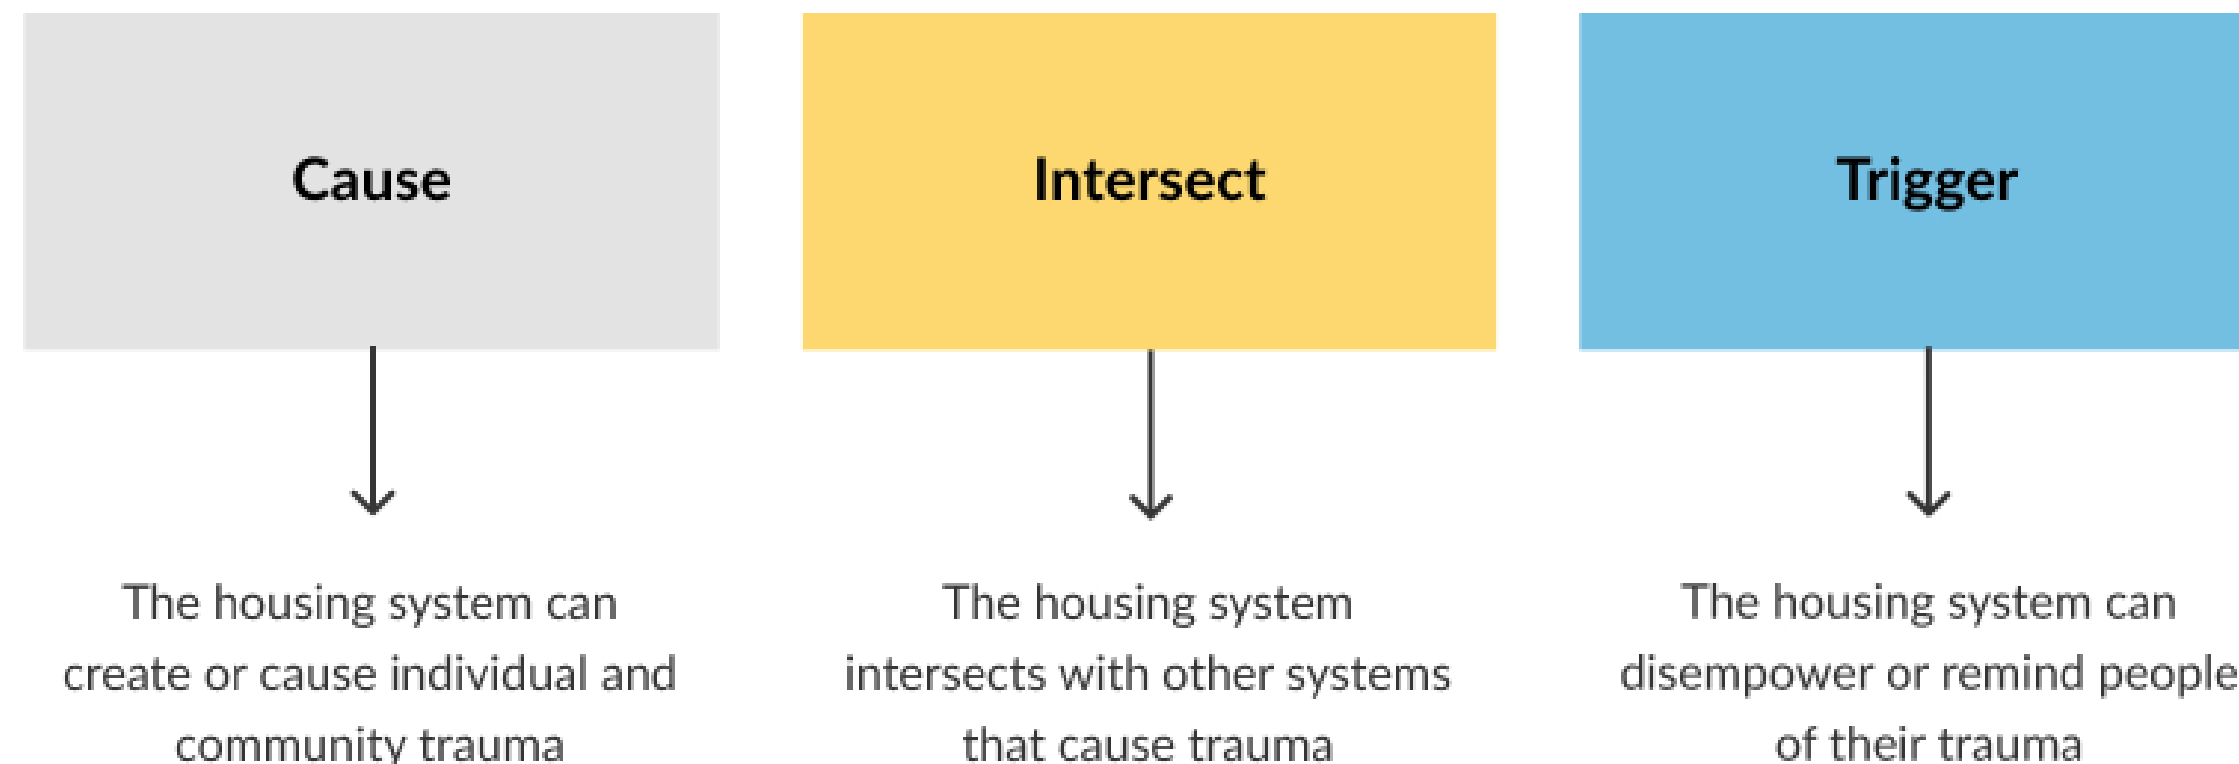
Cause

The housing system can create or cause individual and community trauma

Intersect

The housing system intersects with other systems that cause trauma

Trigger

The housing system can disempower or remind people of their trauma